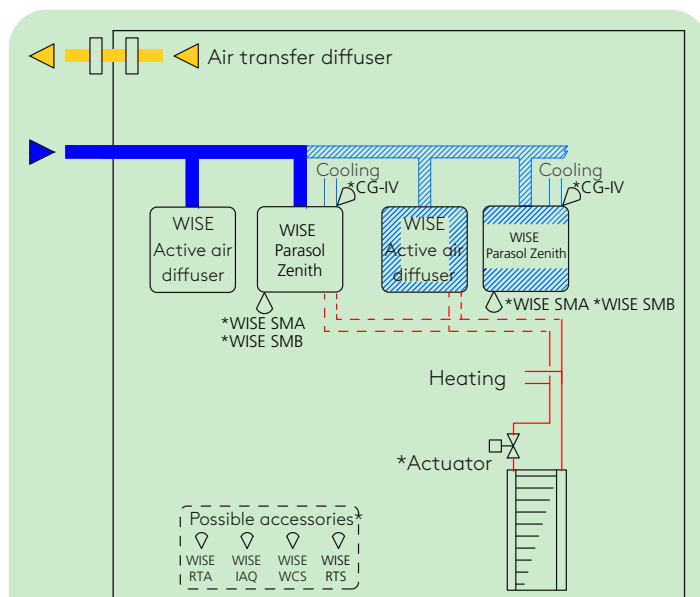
Air transfer diffuser

Cooling
*CG-IV

Cooling
*CG-IV

WISE
Active air
diffuser

WISE
Parasol
Zenith

WISE
Active air
diffuser

WISE
Parasol Zenith

*WISE SMA
*WISE SMB

*WISE SMA *WISE SMB

Heating

*Actuator

Possible accessories*

WISE
RTA

WISE
IAQ

WISE
WCS

WISE
RTS